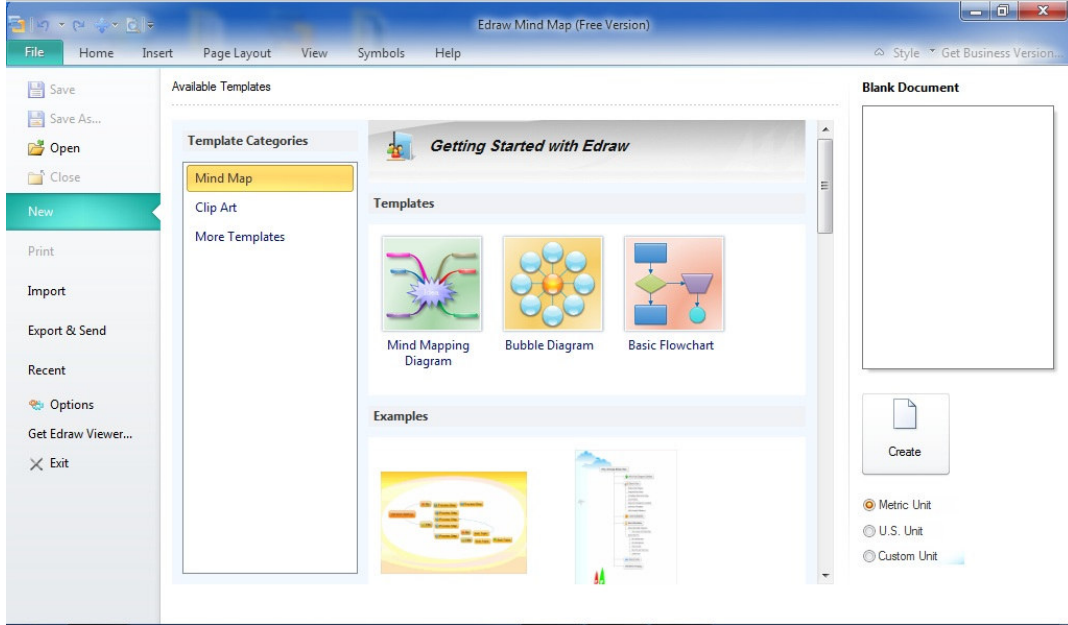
Edraw Mind Map (Free Version)

File Home Insert Page Layout View Symbols Help

Style Get Business Version...

Save
Save As...
Open
Close
New
Print
Import
Export & Send
Recent
Options
Get Edraw Viewer...
Exit

Available Templates

Template Categories
Mind Map
Clip Art
More Templates

Getting Started with Edraw

Templates

Mind Mapping Diagram
Bubble Diagram
Basic Flowchart

Examples

Blank Document

Create

Metric Unit
U.S. Unit
Custom Unit